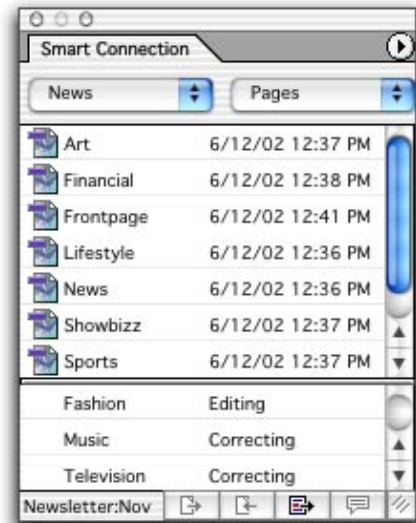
Smart Connection

News
Pages

| | |
|---|---|
| Art | 6/12/02 12:37 PM |
| Financial | 6/12/02 12:38 PM |
| Frontpage | 6/12/02 12:41 PM |
| Lifestyle | 6/12/02 12:36 PM |
| News | 6/12/02 12:36 PM |
| Showbizz | 6/12/02 12:37 PM |
| Sports | 6/12/02 12:37 PM |

| | |
|---|---|
| Fashion | Editing |
| Music | Correcting |
| Television | Correcting |

Newsletter:Nov